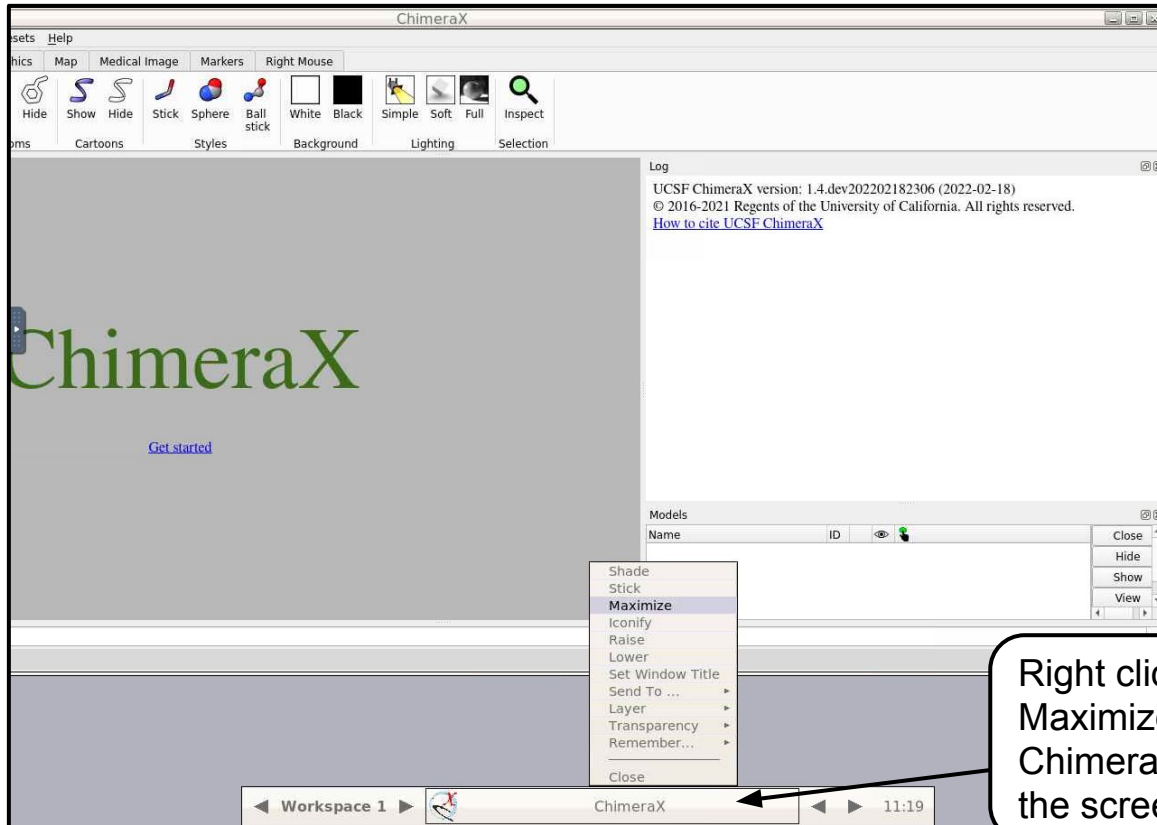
ChimeraX

esets Help

hics Map Medical Image Markers Right Mouse

Hide Show Hide Stick Sphere Ball stick White Black Simple Soft Full Inspect

oms Cartoons Styles Background Lighting Selection

ChimeraX

Get started

Log

UCSF ChimeraX version: 1.4.dev202202182306 (2022-02-18)
© 2016-2021 Regents of the University of California. All rights reserved.
How to cite UCSF ChimeraX

Models

| Name | ID |
|---|---|

Close
Hide
Show
View

Shade
Stick
Maximize
Iconify
Raise
Lower
Set Window Title
Send To ...
Layer
Transparency
Remember...
Close

Workspace 1 ChimeraX 11:19

Right cli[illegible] Maximiz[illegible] Chimera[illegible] the scree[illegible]